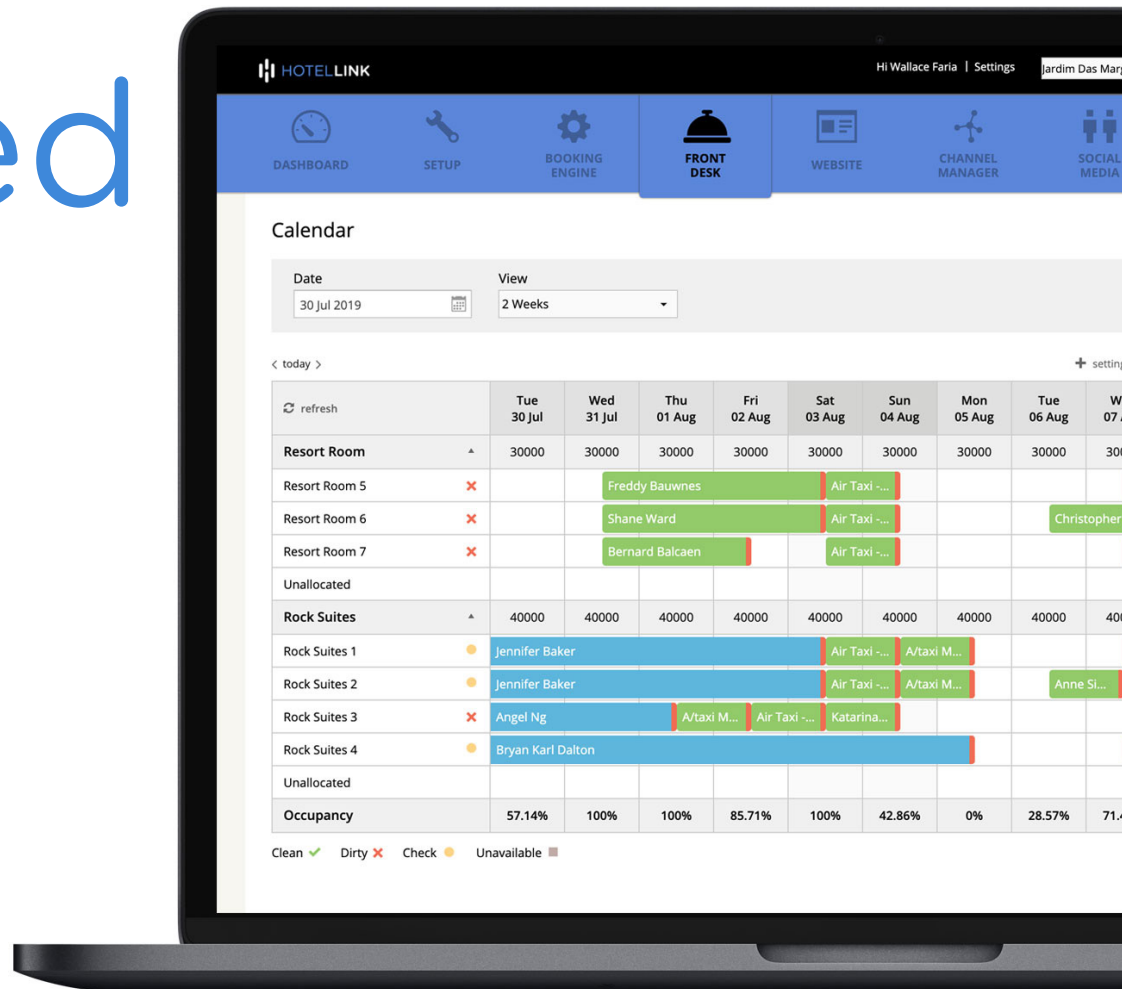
ed

HOTELLINK

Hi Wallace Faria | Settings Jardim Das Marg

DASHBOARD SETUP BOOKING ENGINE FRONT DESK WEBSITE CHANNEL MANAGER SOCIAL MEDIA

Calendar

Date
30 Jul 2019

View
2 Weeks

< today >

+ setting

| refresh | Tue 30 Jul | Wed 31 Jul | Thu 01 Aug | Fri 02 Aug | Sat 03 Aug | Sun 04 Aug | Mon 05 Aug | Tue 06 Aug | W 07 |
|---|---|---|---|---|---|---|---|---|---|
| Resort Room | 30000 | 30000 | 30000 | 30000 | 30000 | 30000 | 30000 | 30000 | 30 |
| Resort Room 5 | | Freddy Bauwnes | | | Air Taxi -... | | | | |
| Resort Room 6 | | Shane Ward | | | Air Taxi -... | | | Christopher | |
| Resort Room 7 | | Bernard Balcaen | | | Air Taxi -... | | | | |
| Unallocated | | | | | | | | | |
| Rock Suites | 40000 | 40000 | 40000 | 40000 | 40000 | 40000 | 40000 | 40000 | 40 |
| Rock Suites 1 | Jennifer Baker | | | | Air Taxi -... | A/taxi M... | | | |
| Rock Suites 2 | Jennifer Baker | | | | Air Taxi -... | A/taxi M... | | Anne Si... | |
| Rock Suites 3 | Angel Ng | | | A/taxi M... | Air Taxi -... | Katarina... | | | |
| Rock Suites 4 | Bryan Karl Dalton | | | | | | | | |
| Unallocated | | | | | | | | | |
| Occupancy | 57.14% | 100% | 100% | 85.71% | 100% | 42.86% | 0% | 28.57% | 71. |

Clean Dirty Check Unavailable